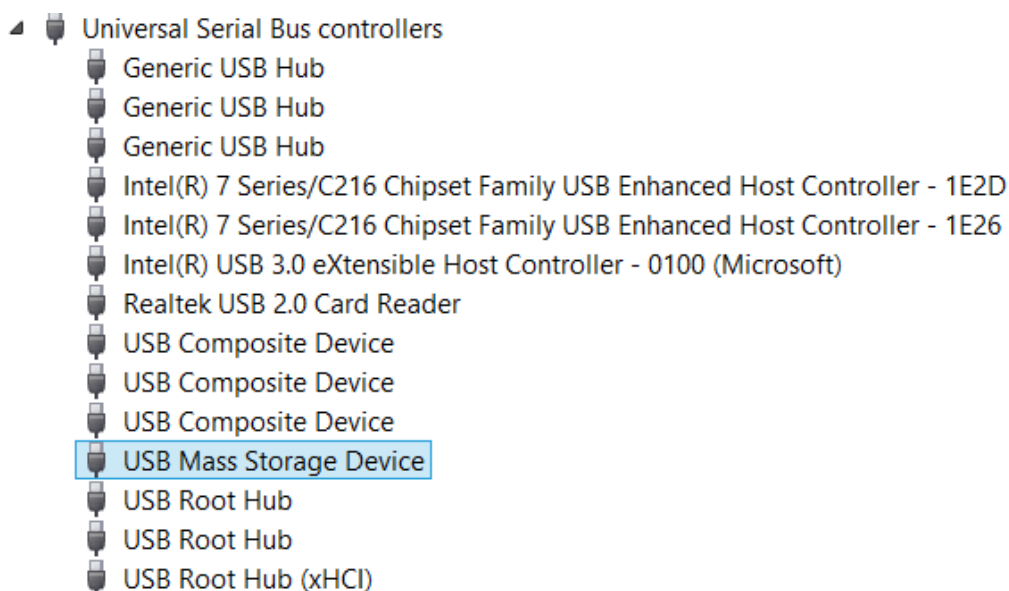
Universal Serial Bus controllers
Generic USB Hub
Generic USB Hub
Generic USB Hub
Intel(R) 7 Series/C216 Chipset Family USB Enhanced Host Controller - 1E2D
Intel(R) 7 Series/C216 Chipset Family USB Enhanced Host Controller - 1E26
Intel(R) USB 3.0 eXtensible Host Controller - 0100 (Microsoft)
Realtek USB 2.0 Card Reader
USB Composite Device
USB Composite Device
USB Composite Device
USB Mass Storage Device
USB Root Hub
USB Root Hub
USB Root Hub (xHCI)